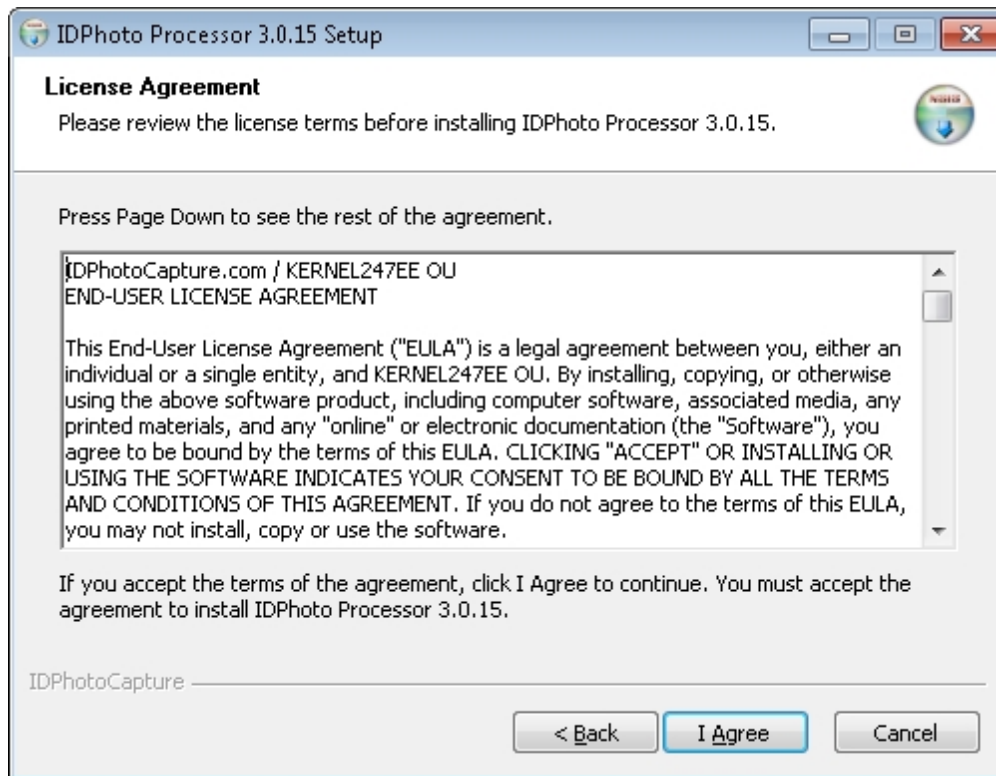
IDPhoto Processor 3.0.15 Setup

License Agreement
Please review the license terms before installing IDPhoto Processor 3.0.15.

Press Page Down to see the rest of the agreement.

IDPhotoCapture.com / KERNEL247EE OU
END-USER LICENSE AGREEMENT

This End-User License Agreement ("EULA") is a legal agreement between you, either an individual or a single entity, and KERNEL247EE OU. By installing, copying, or otherwise using the above software product, including computer software, associated media, any printed materials, and any "online" or electronic documentation (the "Software"), you agree to be bound by the terms of this EULA. CLICKING "ACCEPT" OR INSTALLING OR USING THE SOFTWARE INDICATES YOUR CONSENT TO BE BOUND BY ALL THE TERMS AND CONDITIONS OF THIS AGREEMENT. If you do not agree to the terms of this EULA, you may not install, copy or use the software.

If you accept the terms of the agreement, click I Agree to continue. You must accept the agreement to install IDPhoto Processor 3.0.15.

IDPhotoCapture

< Back | I Agree | Cancel